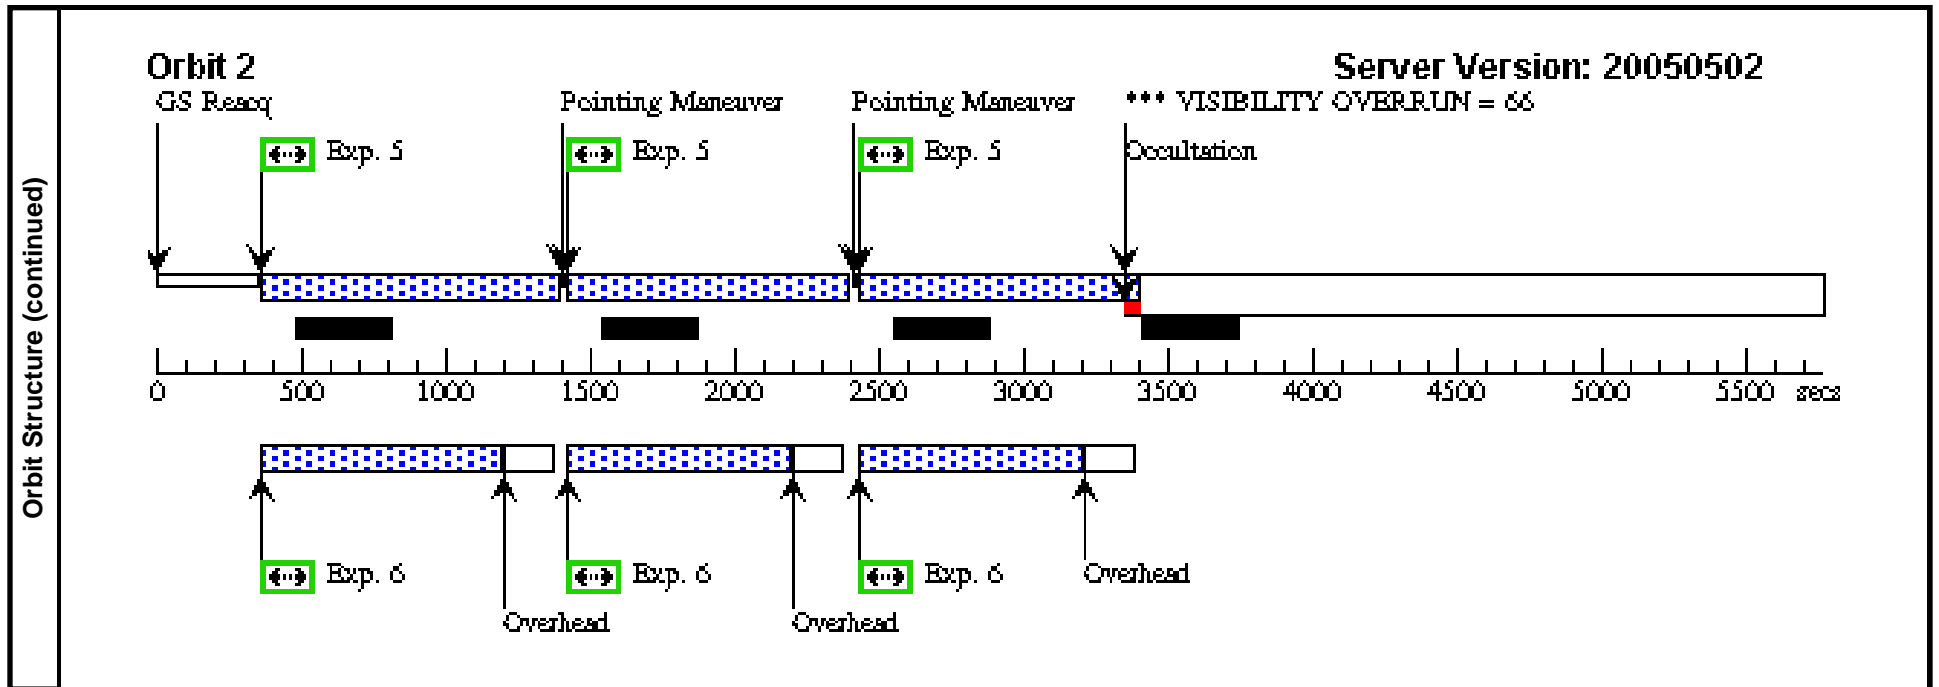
Orbit Structure (continued)

Orbit 2

Server Version: 20050502

GS Reacq

Pointing Maneuver

Pointing Maneuver

*** VISIBILITY OVERRUN = 66

Exp. 5

Exp. 5

Exp. 5

Occultation

0 500 1000 1500 2000 2500 3000 3500 4000 4500 5000 5500 secs

Exp. 6

Exp. 6

Exp. 6

Overhead

Overhead

Overhead